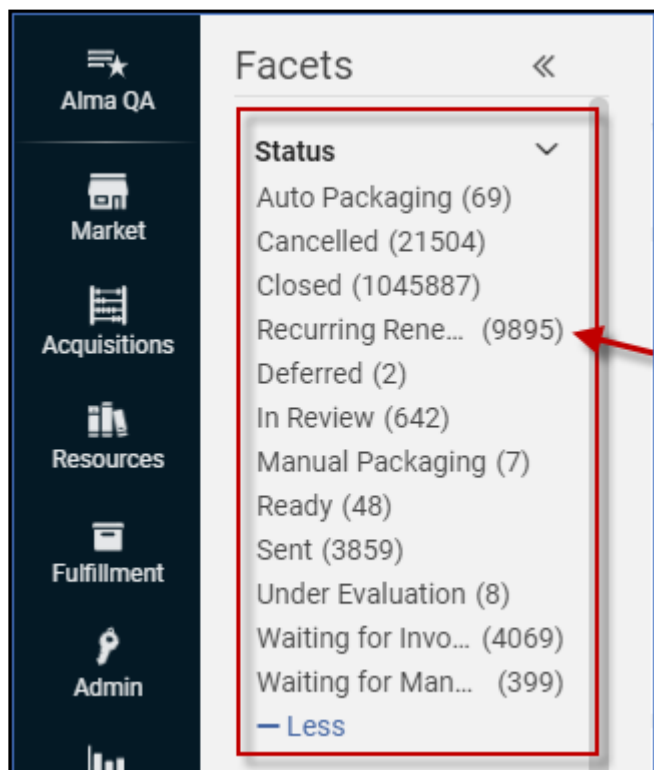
Alma QA

Market

Acquisitions

Resources

Fulfillment

Admin

Facets «

Status

Auto Packaging (69)
Cancelled (21504)
Closed (1045887)
Recurring Rene... (9895)
Deferred (2)
In Review (642)
Manual Packaging (7)
Ready (48)
Sent (3859)
Under Evaluation (8)
Waiting for Invo... (4069)
Waiting for Man... (399)
— Less